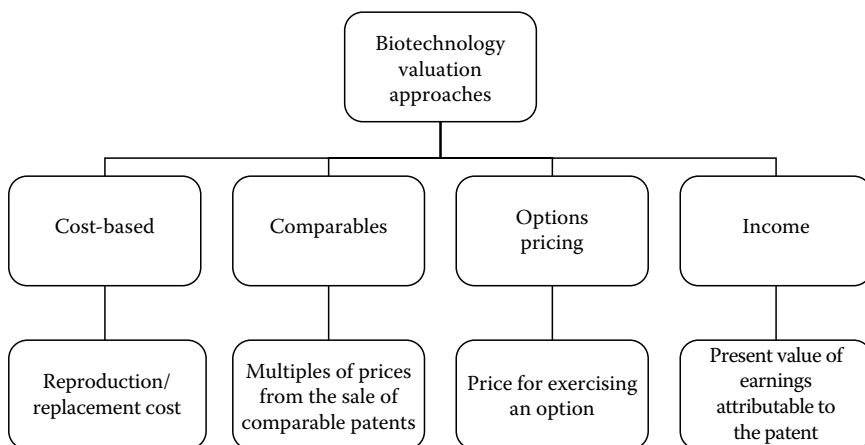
Biotechnology valuation approaches

Cost-based

Comparables

Options pricing

Income

Reproduction/ replacement cost

Multiples of prices from the sale of comparable patents

Price for exercising an option

Present value of earnings attributable to the patent